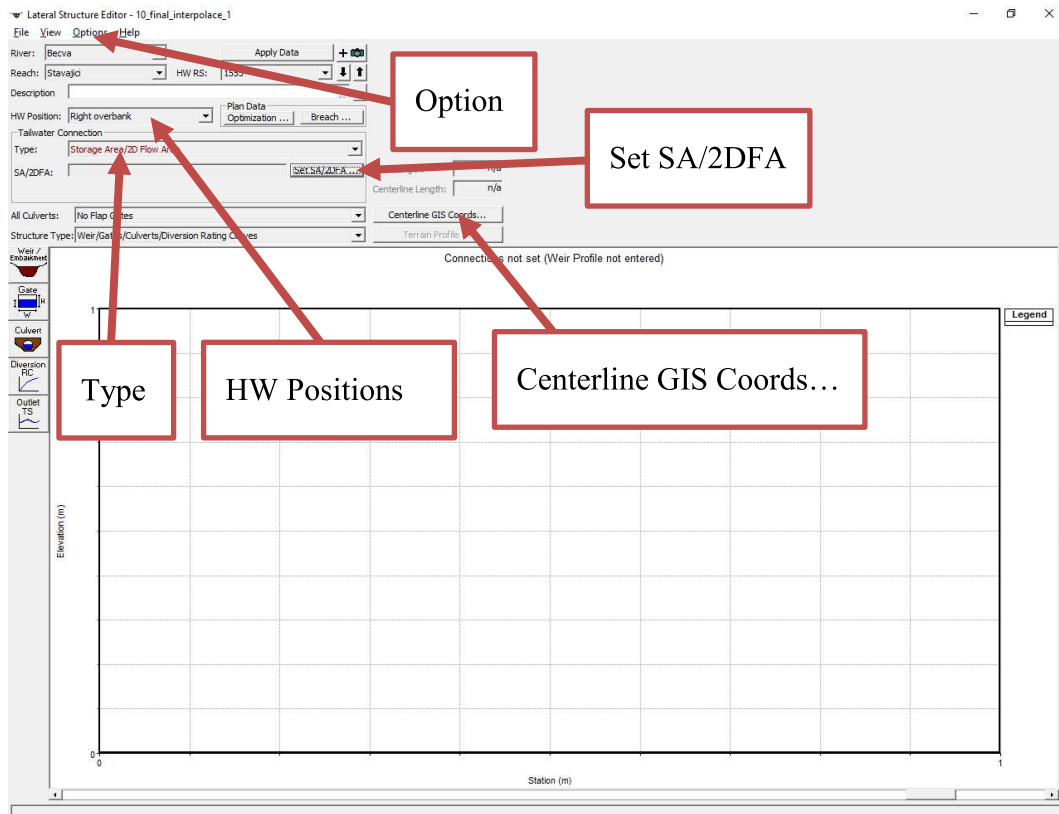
Lateral Structure Editor - 10_final_interpolace_1

File View Options Help

River: Becva

Apply Data

Reach: Stavajici

HW RS: 1555

Description

HW Position: Right overbank

Plan Data

Optimization ...

Breach ...

Tailwater Connection

Type: Storage Area/2D Flow Ar

SA/2DFA:

Set SA/2DFA ...

n/a

Centerline Length: n/a

All Culverts: No Flap Gates

Centerline GIS Coords...

Structure Type: Weir/Gates/Culverts/Diversion Rating Curves

Terrain Profile

Weir / Embankment

Gate

Culvert

Diversion RC

Outlet TS

Connections not set (Weir Profile not entered)

Legend

Elevation (m)

1

0

0

1

Station (m)

Option

Set SA/2DFA

Type

HW Positions

Centerline GIS Coords…